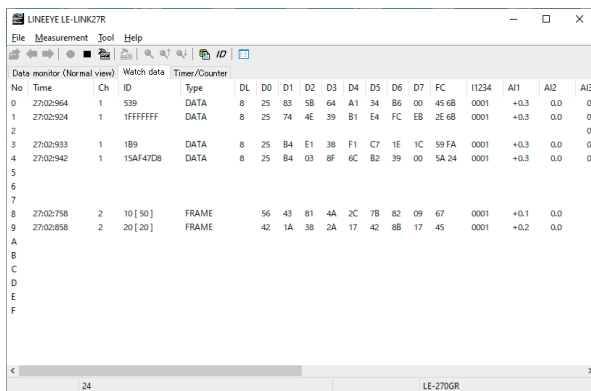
LINEEYE LE-LINK27R

File Measurement Tool Help

ID

Data monitor (Normal view) Watch data Timer/Counter

| No | Time | Ch | ID | Type | DL | D0 | D1 | D2 | D3 | D4 | D5 | D6 | D7 | FC | I1234 | AI1 | AI2 | AI3 |
|---|---|---|---|---|---|---|---|---|---|---|---|---|---|---|---|---|---|---|
| 0 | 27:02:964 | 1 | 539 | DATA | 8 | 25 | 83 | 5B | 64 | A1 | 34 | B6 | 00 | 45 6B | 0001 | +0.3 | 0.0 | 0 |
| 1 | 27:02:924 | 1 | 1FFFFFFF | DATA | 8 | 25 | 74 | 4E | 39 | B1 | E4 | FC | EB | 2E 6B | 0001 | +0.3 | 0.0 | 0 |
| 2 | | | | | | | | | | | | | | | | | | 0 |
| 3 | 27:02:933 | 1 | 1B9 | DATA | 8 | 25 | B4 | E1 | 38 | F1 | C7 | 1E | 1C | 59 FA | 0001 | +0.3 | 0.0 | 0 |
| 4 | 27:02:942 | 1 | 15AF47D8 | DATA | 8 | 25 | B4 | 03 | 8F | 6C | B2 | 39 | 00 | 5A 24 | 0001 | +0.3 | 0.0 | 0 |
| 5 | | | | | | | | | | | | | | | | | | |
| 6 | | | | | | | | | | | | | | | | | | |
| 7 | | | | | | | | | | | | | | | | | | |
| 8 | 27:02:758 | 2 | 10 [ 50 ] | FRAME | | 56 | 43 | 81 | 4A | 2C | 7B | 82 | 09 | 67 | 0001 | +0.1 | 0.0 | |
| 9 | 27:02:858 | 2 | 20 [ 20 ] | FRAME | | 42 | 1A | 38 | 2A | 17 | 42 | 8B | 17 | 45 | 0001 | +0.2 | 0.0 | |
| A | | | | | | | | | | | | | | | | | | |
| B | | | | | | | | | | | | | | | | | | |
| C | | | | | | | | | | | | | | | | | | |
| D | | | | | | | | | | | | | | | | | | |
| E | | | | | | | | | | | | | | | | | | |
| F | | | | | | | | | | | | | | | | | | |

24 LE-270GR